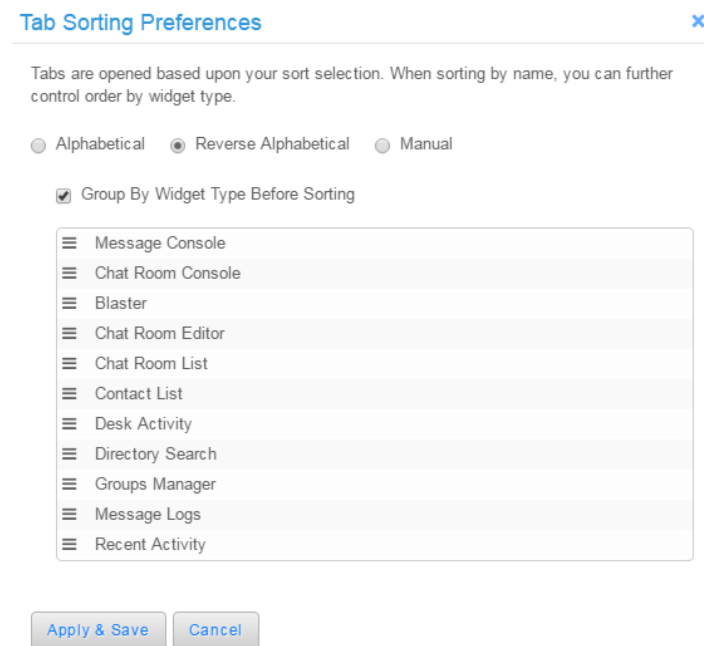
Tab Sorting Preferences

×

Tabs are opened based upon your sort selection. When sorting by name, you can further control order by widget type.

Alphabetical Reverse Alphabetical Manual

Group By Widget Type Before Sorting

Message Console
Chat Room Console
Blaster
Chat Room Editor
Chat Room List
Contact List
Desk Activity
Directory Search
Groups Manager
Message Logs
Recent Activity

Apply & Save Cancel